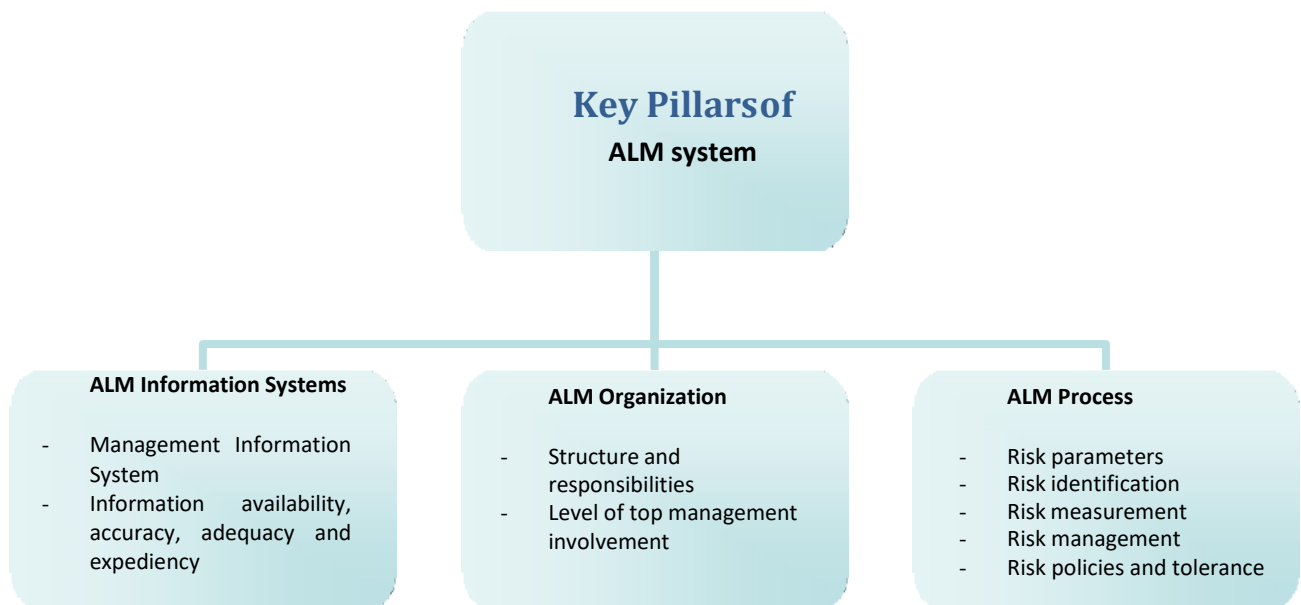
Key Pillarsof
ALM system

ALM Information Systems

- Management Information System
- Information availability, accuracy, adequacy and expediency

ALM Organization

- Structure and responsibilities
- Level of top management involvement

ALM Process

- Risk parameters
- Risk identification
- Risk measurement
- Risk management
- Risk policies and tolerance